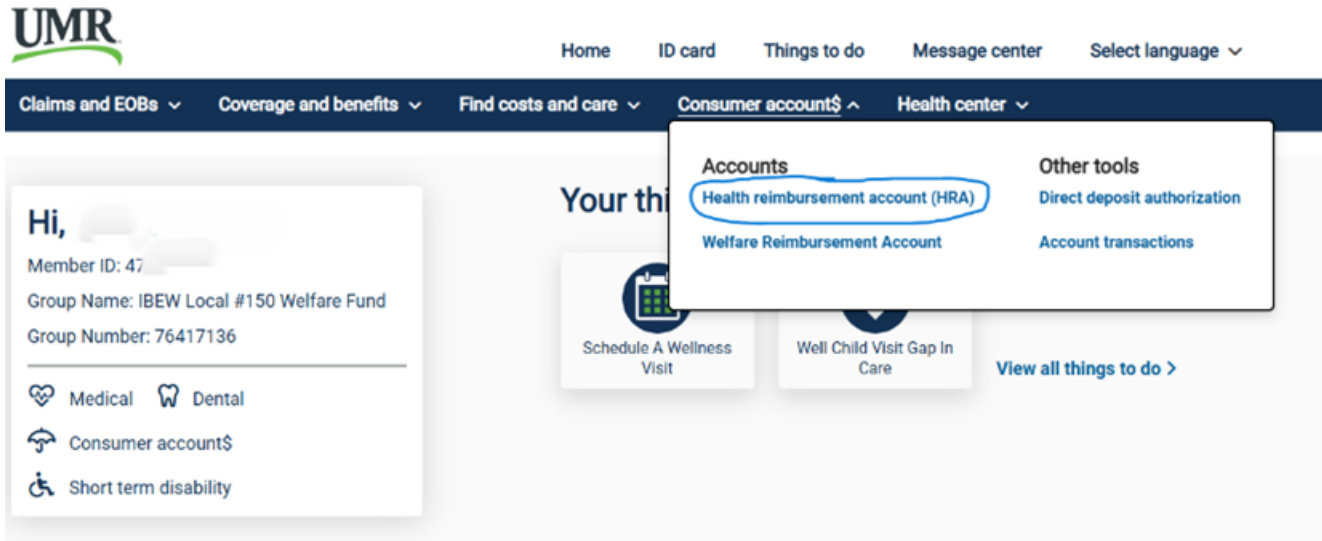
UMR

Home ID card Things to do Message center Select language

Claims and EOBs Coverage and benefits Find costs and care Consumer account$ Health center

Accounts
Health reimbursement account (HRA)
Welfare Reimbursement Account

Other tools
Direct deposit authorization
Account transactions

Hi, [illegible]
Member ID: 47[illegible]
Group Name: IBEW Local #150 Welfare Fund
Group Number: 76417136

Medical Dental
Consumer account$
Short term disability

Your thi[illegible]

Schedule A Wellness Visit

Well Child Visit Gap In Care

View all things to do